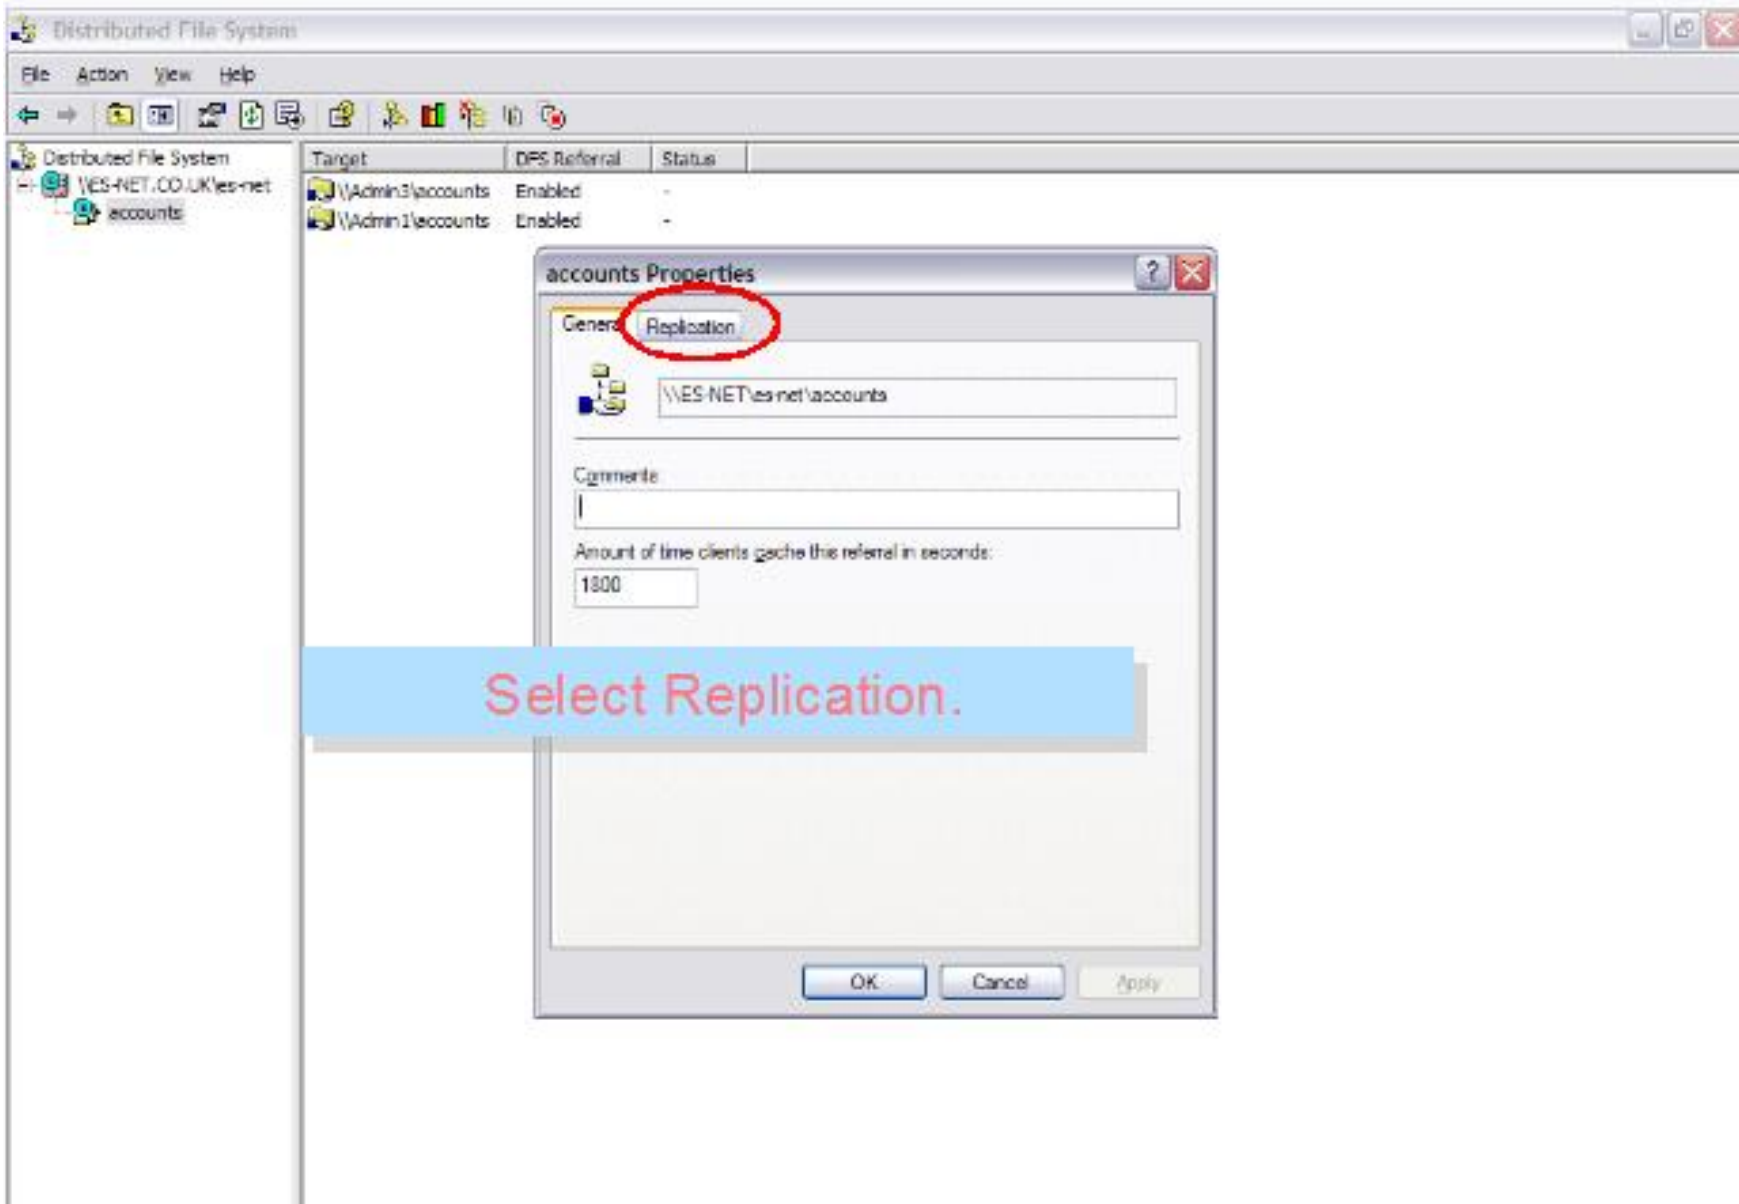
Distributed File System

File Action View Help

Distributed File System
\\ES-NET.CO.UK\es-net
accounts

| Target | DFS Referral | Status |
|---|---|---|
| \\Admin3\accounts | Enabled | - |
| \\Admin1\accounts | Enabled | - |

accounts Properties

General Replication

\\ES-NET\es-net\accounts

Comments:

Amount of time clients cache this referral in seconds:

1800

Select Replication.

OK Cancel Apply